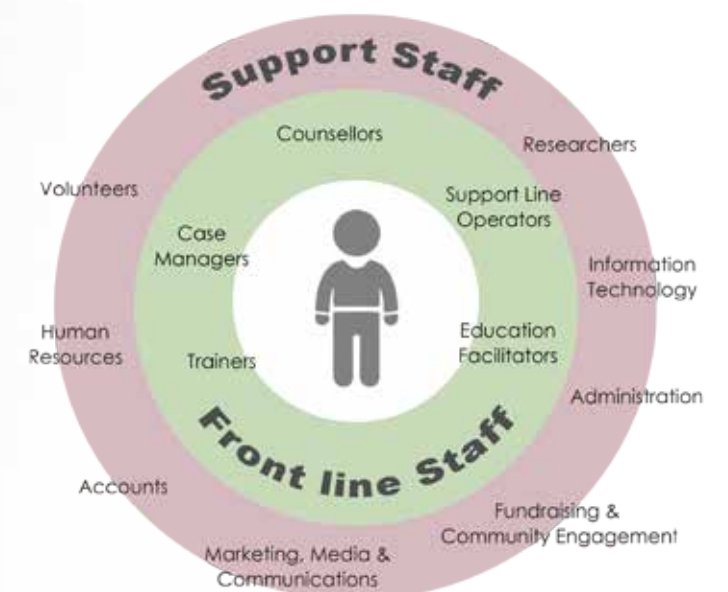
Support Staff

Counsellors

Researchers

Volunteers

Support Line Operators

Case Managers

Information Technology

Human Resources

Education Facilitators

Trainers

Administration

Front line Staff

Accounts

Fundraising & Community Engagement

Marketing, Media & Communications